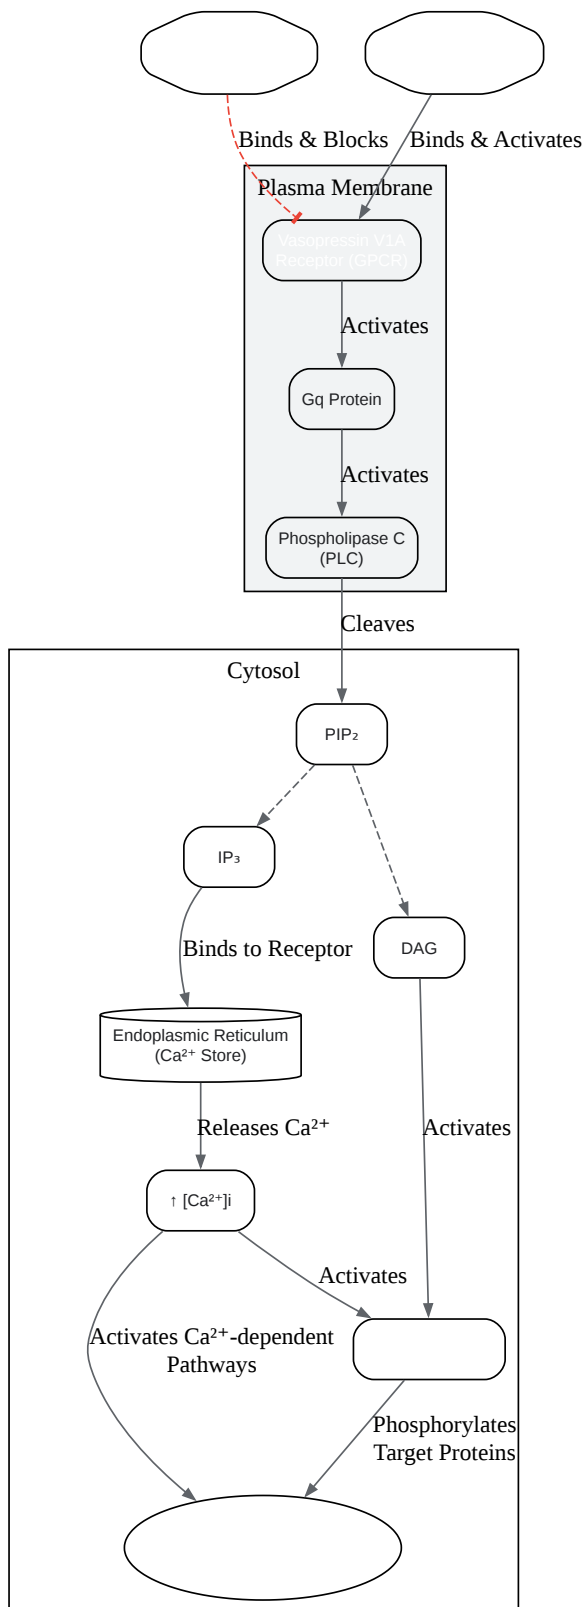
Binds & Blocks

Binds & Activates

Plasma Membrane

Vasopressin V1A Receptor (GPCR)

Activates

Gq Protein

Activates

Phospholipase C (PLC)

Cleaves

Cytosol

PIP₂

IP₃

DAG

Binds to Receptor

Endoplasmic Reticulum (Ca²⁺ Store)

Releases Ca²⁺

Activates

↑ [Ca²⁺]i

Activates

Activates Ca²⁺-dependent Pathways

Phosphorylates Target Proteins